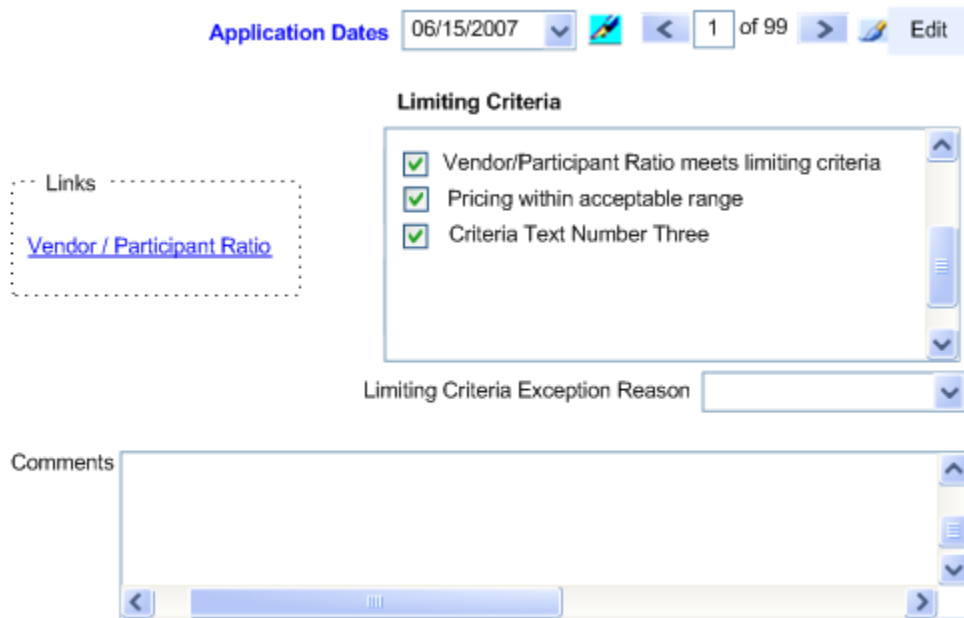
Application Dates 06/15/2007 1 of 99 Edit

Limiting Criteria

Links

Vendor / Participant Ratio

Vendor/Participant Ratio meets limiting criteria
Pricing within acceptable range
Criteria Text Number Three

Limiting Criteria Exception Reason

Comments